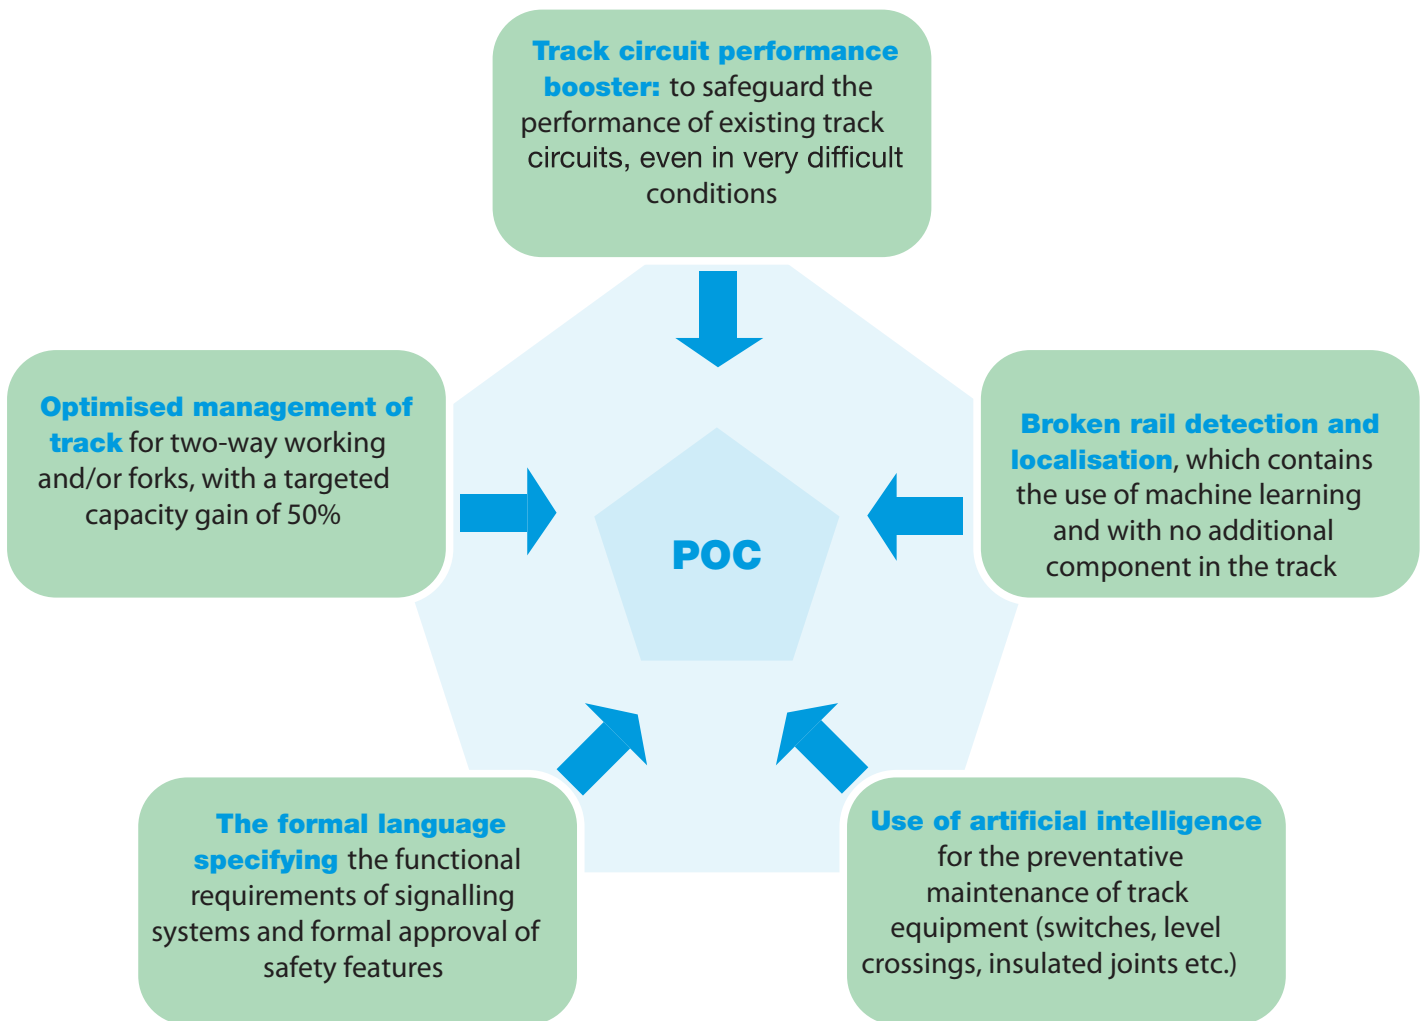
Track circuit performance booster: to safeguard the performance of existing track circuits, even in very difficult conditions

Optimised management of track for two-way working and/or forks, with a targeted capacity gain of 50%

POC

Broken rail detection and localisation, which contains the use of machine learning and with no additional component in the track

The formal language specifying the functional requirements of signalling systems and formal approval of safety features

Use of artificial intelligence for the preventative maintenance of track equipment (switches, level crossings, insulated joints etc.)